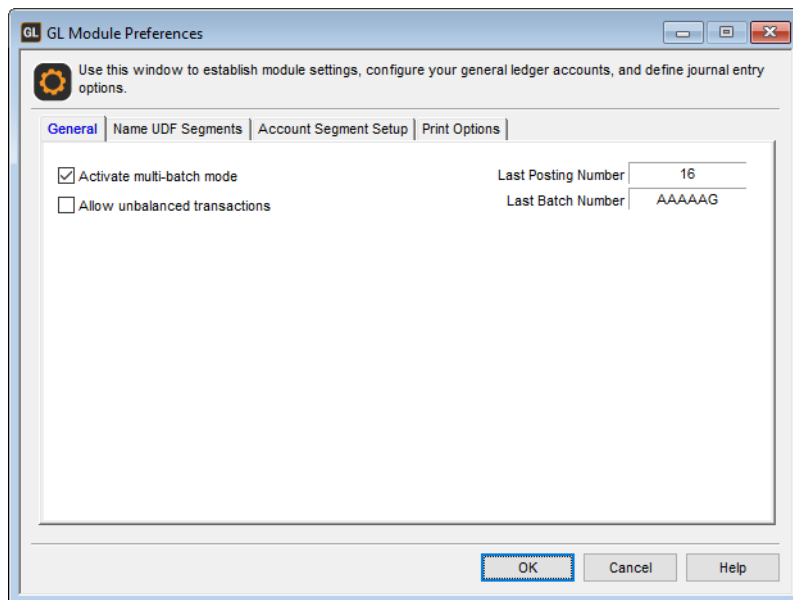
GL GL Module Preferences

Use this window to establish module settings, configure your general ledger accounts, and define journal entry options.

General | Name UDF Segments | Account Segment Setup | Print Options

Activate multi-batch mode

Allow unbalanced transactions

Last Posting Number 16

Last Batch Number AAAAAG

OK Cancel Help